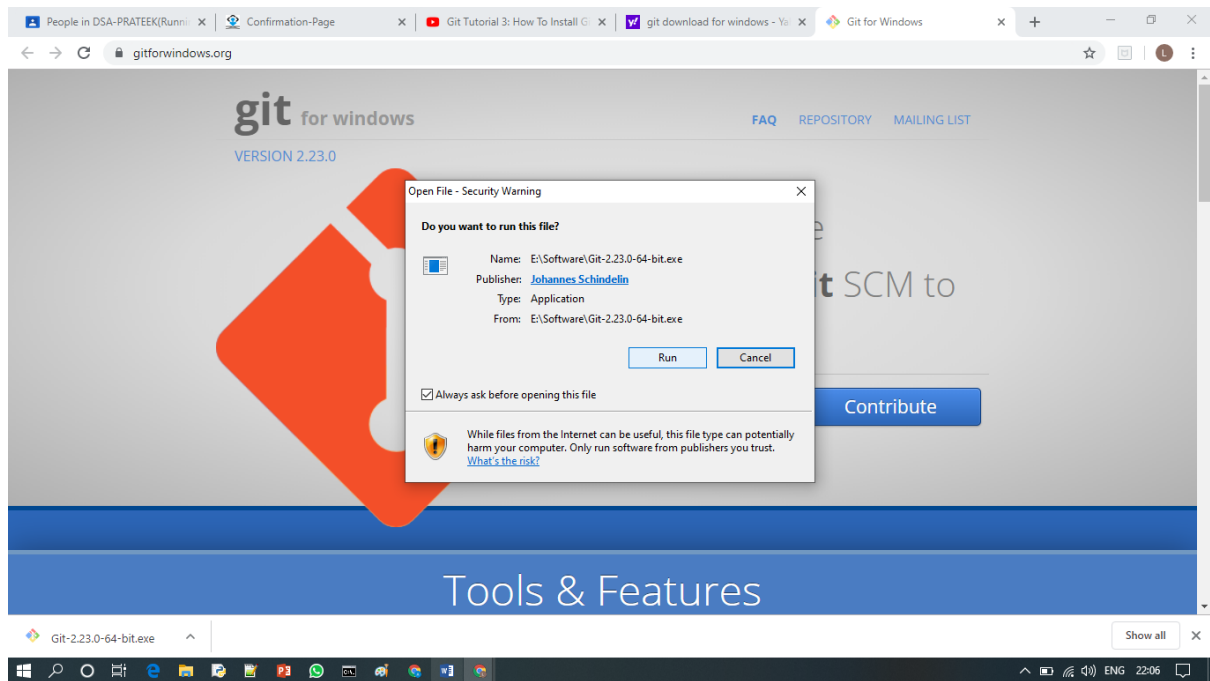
People in DSA-PRATEEK(Runni
Confirmation-Page
Git Tutorial 3: How To Install G
git download for windows - Ya
Git for Windows

gitforwindows.org

git for windows

FAQ REPOSITORY MAILING LIST

VERSION 2.23.0

Open File - Security Warning

Do you want to run this file?

Name: E:\Software\Git-2.23.0-64-bit.exe
Publisher: Johannes Schindelin
Type: Application
From: E:\Software\Git-2.23.0-64-bit.exe

Run Cancel

Always ask before opening this file

While files from the Internet can be useful, this file type can potentially harm your computer. Only run software from publishers you trust. What's the risk?

e
it SCM to

Contribute

Tools & Features

Git-2.23.0-64-bit.exe

Show all

ENG 22:06